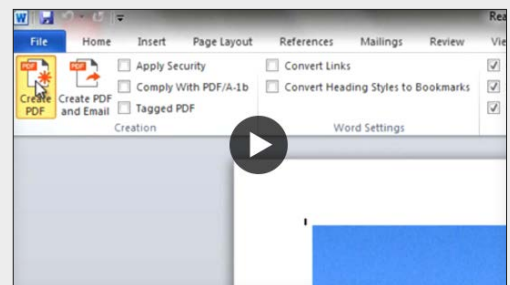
Rea

File Home Insert Page Layout References Mailings Review Vie

PDF

Create PDF

Create PDF and Email

Apply Security

Comply With PDF/A-1b

Tagged PDF

Creation

Convert Links

Convert Heading Styles to Bookmarks

Word Settings